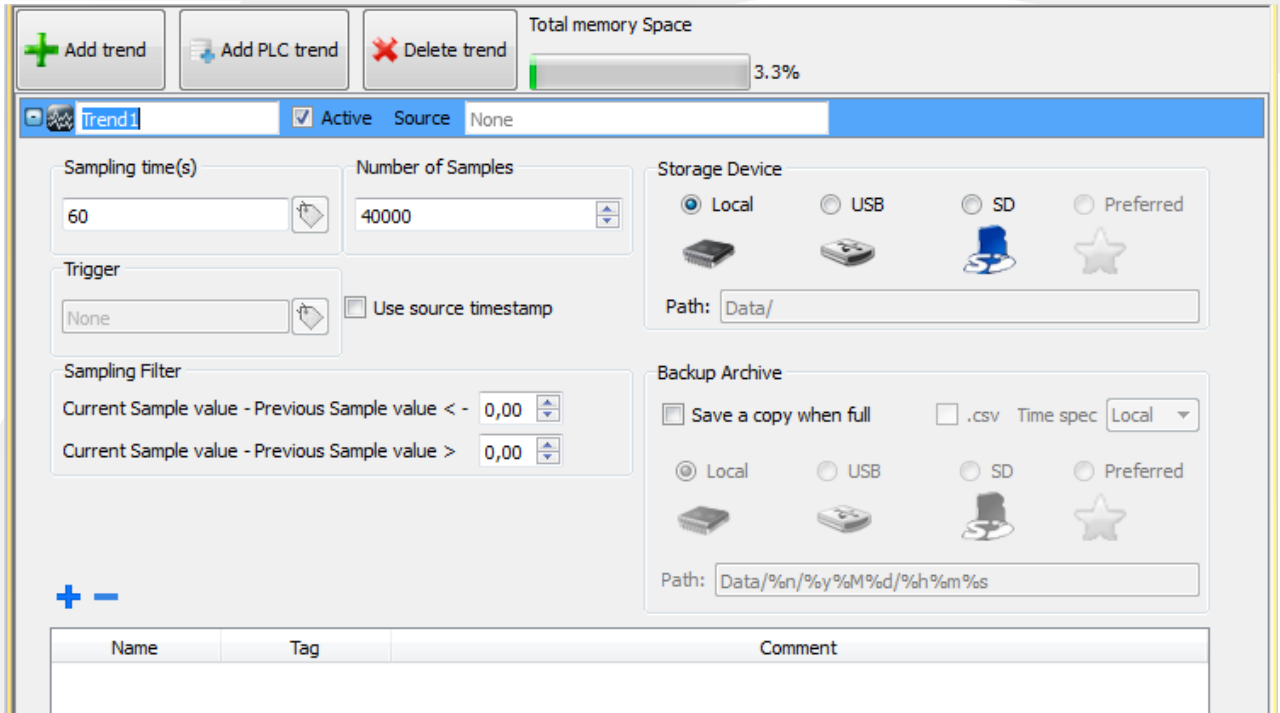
Add trend
Add PLC trend
Delete trend
Total memory Space
3.3%

Trend1 Active Source None

Sampling time(s)
60

Number of Samples
40000

Storage Device
Local USB SD Preferred
Path: Data/

Trigger
None

Use source timestamp

Sampling Filter
Current Sample value - Previous Sample value < - 0,00
Current Sample value - Previous Sample value > 0,00

Backup Archive
Save a copy when full .csv Time spec Local
Local USB SD Preferred
Path: Data/%n/%y%M%d/%h%m%s

+ −

| Name | Tag | Comment |
|---|---|---|